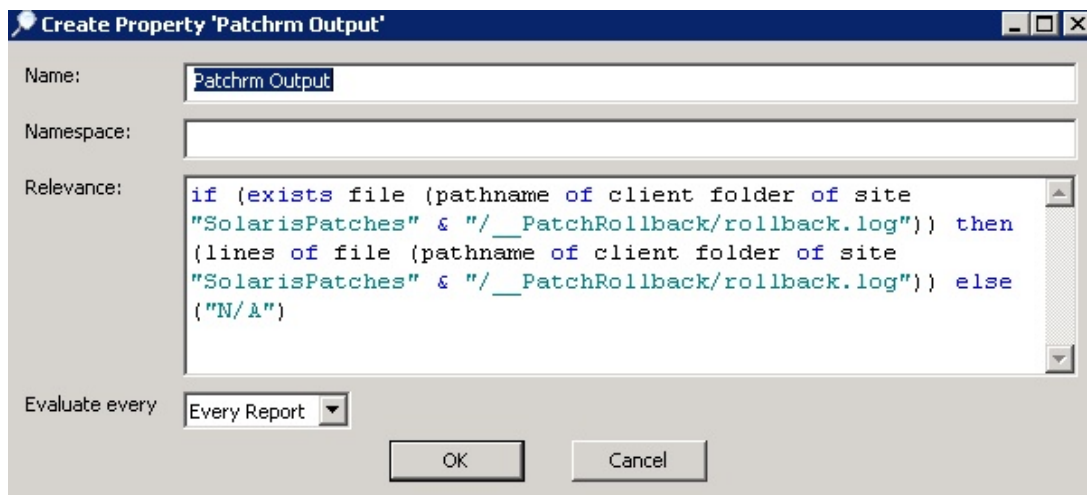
Create Property 'Patchrm Output'

Name: Patchrm Output

Namespace:

Relevance: if (exists file (pathname of client folder of site "SolarisPatches" & "/__PatchRollback/rollback.log")) then (lines of file (pathname of client folder of site "SolarisPatches" & "/__PatchRollback/rollback.log")) else ("N/A")

Evaluate every Every Report

OK Cancel